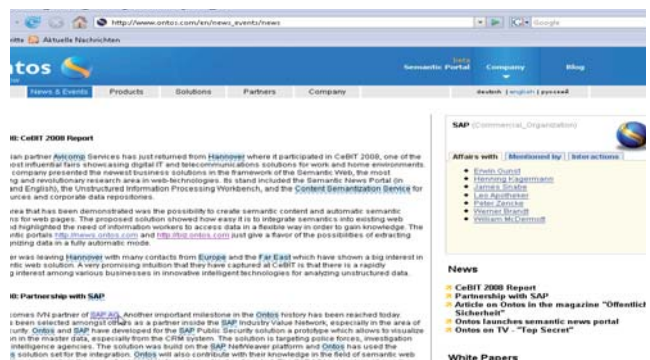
http://www.ontos.com/en/news_events/news

eitte Aktuelle Nachrichten

ntos

beta Semantic Portal Company Blog

News & Events Products Solutions Partners Company

deutsch | english | русский

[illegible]: CeBIT 2008 Report

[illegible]ian partner Avicomp Services has just returned from Hannover where it participated in CeBIT 2008, one of the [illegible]ost influential fairs showcasing digital IT and telecommunications solutions for work and home environments. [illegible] company presented the newest business solutions in the framework of the Semantic Web, the most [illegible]ng and revolutionary research area in web-technologies. Its stand included the Semantic News Portal (in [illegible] and English), the Unstructured Information Processing Workbench, and the Content Semantization Service for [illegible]urces and corporate data repositories.

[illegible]ea that has been demonstrated was the possibility to create semantic content and automatic semantic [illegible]s for web pages. The proposed solution showed how easy it is to integrate semantics into existing web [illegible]d highlighted the need of information workers to access data in a flexible way in order to gain knowledge. The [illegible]ntic portals http://news.ontos.com and http://lib.ontos.com just give a flavor of the possibilities of extracting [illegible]nizing data in a fully automatic mode.

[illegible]er was leaving Hannover with many contacts from Europe and the Far East which have shown a big interest in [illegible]ntic web solution. A very promising intuition that they have captured at CeBIT is that there is a rapidly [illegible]g interest among various businesses in innovative intelligent technologies for analyzing unstructured data.

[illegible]: Partnership with SAP

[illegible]comes IVN partner of SAP AG. Another important milestone in the Ontos history has been reached today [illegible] been selected amongst others as a partner inside the SAP Industry Value Network, especially in the area of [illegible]curity. Ontos and SAP have developed for the SAP Public Security solution a prototype which allows to visualize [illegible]n in the master data, especially from the CRM system. The solution is targeting police forces, investigation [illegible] intelligence agencies. The solution was build on the SAP NetWeaver platform and Ontos has used the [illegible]s solution set for the integration. Ontos will also contribute with their knowledge in the field of semantic web

SAP (Commercial_Organization)

Affairs with | Mentioned by | Interactions

Erwin Gunst
Henning Kagermann
James Snabe
Leo Apotheker
Peter Zencke
Werner Brandt
William McDermott

News

CeBIT 2008 Report
Partnership with SAP
Article on Ontos in the magazine "Öffentliche Sicherheit"
Ontos launches semantic news portal
Ontos on TV - "Top Secret"

White Papers